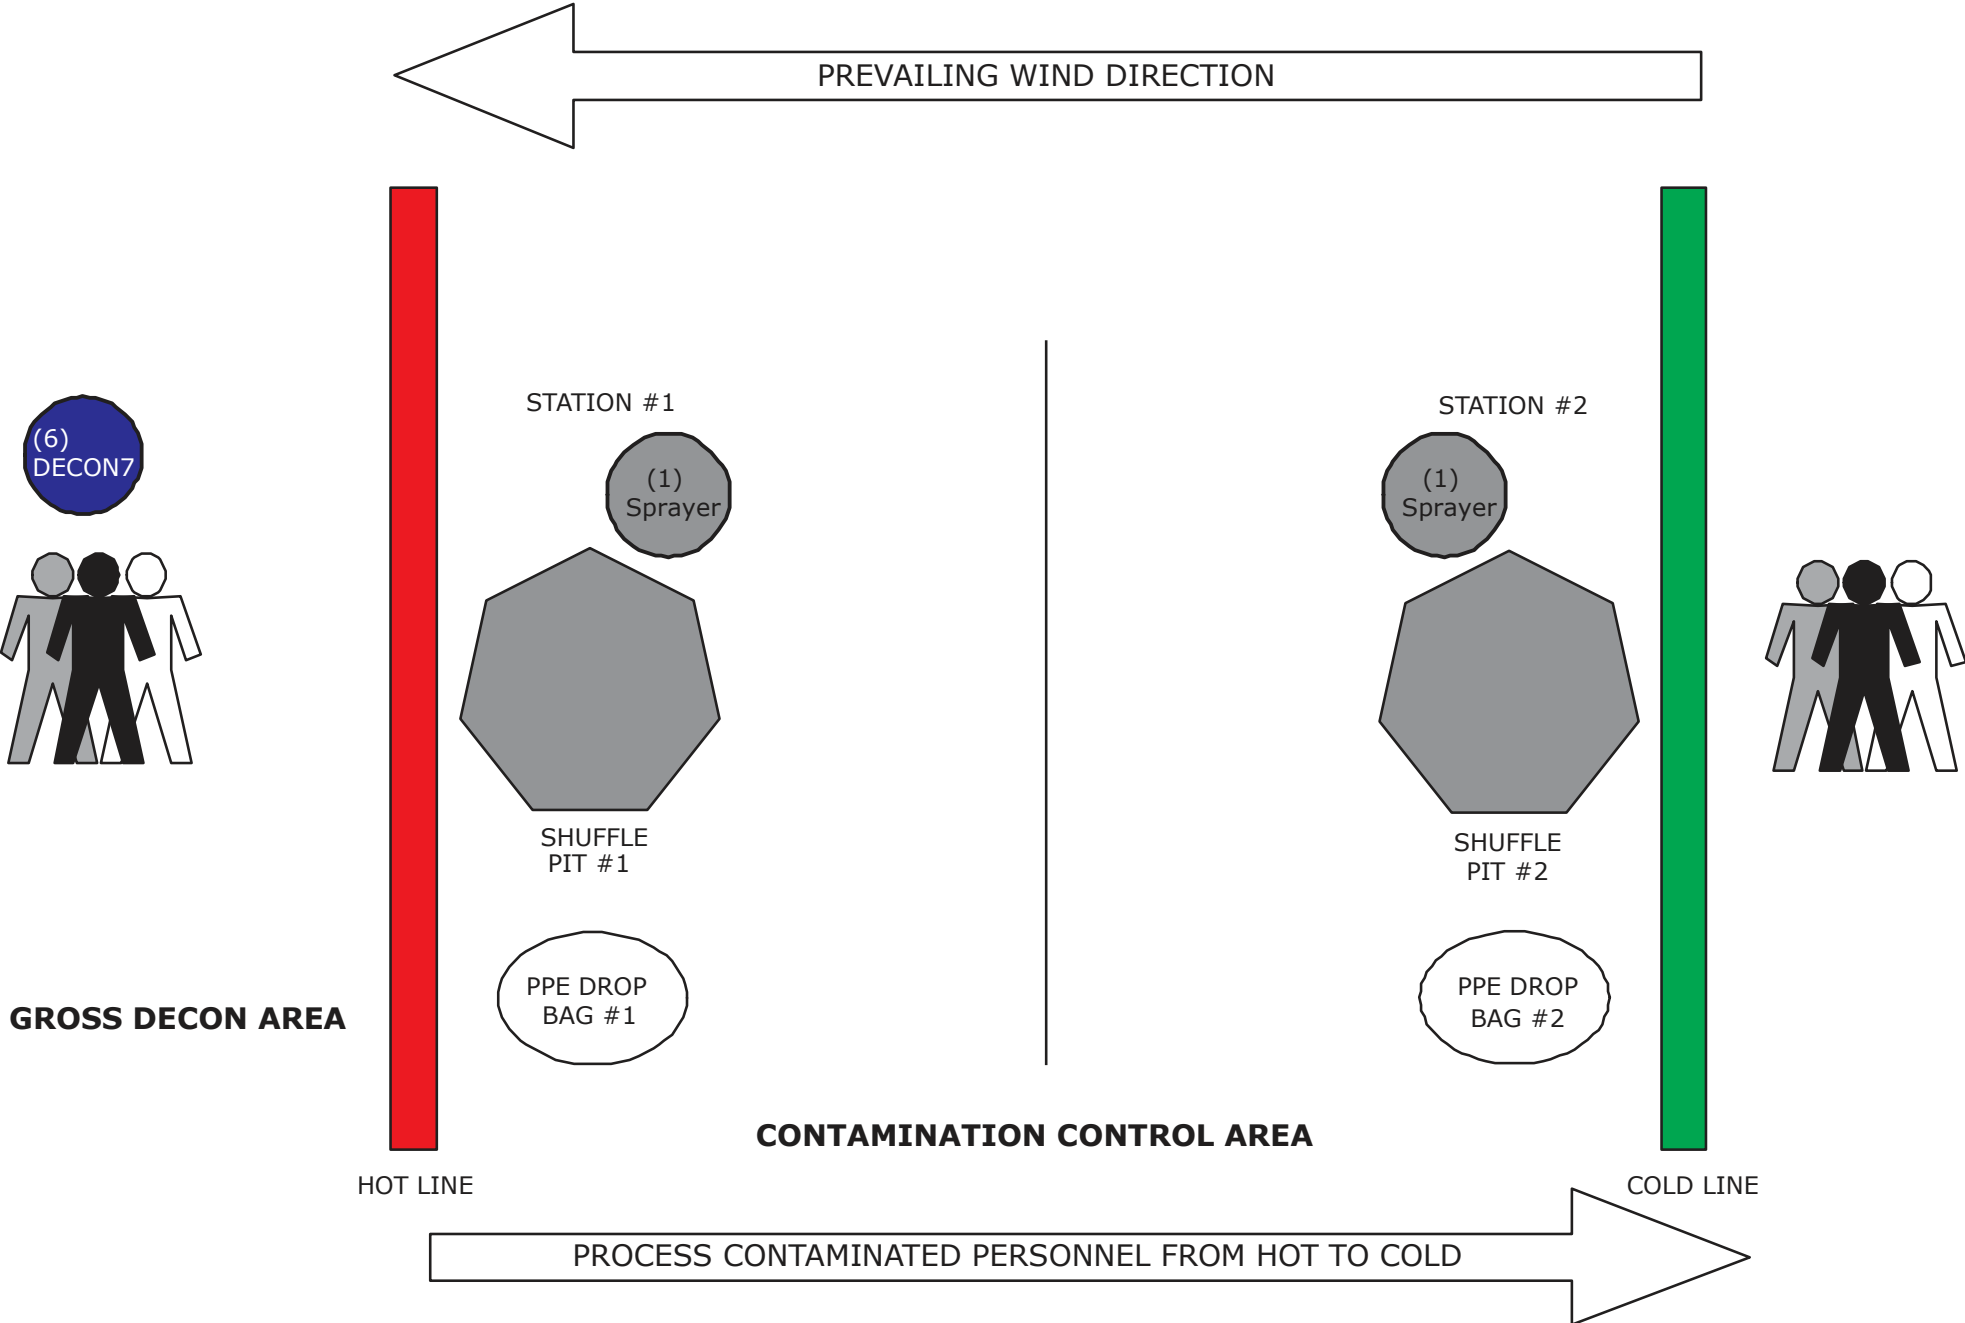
PREVAILING WIND DIRECTION

(6)
DECON7

STATION #1

(1)
Sprayer

SHUFFLE
PIT #1

PPE DROP
BAG #1

STATION #2

(1)
Sprayer

SHUFFLE
PIT #2

PPE DROP
BAG #2

GROSS DECON AREA

CONTAMINATION CONTROL AREA

HOT LINE

COLD LINE

PROCESS CONTAMINATED PERSONNEL FROM HOT TO COLD